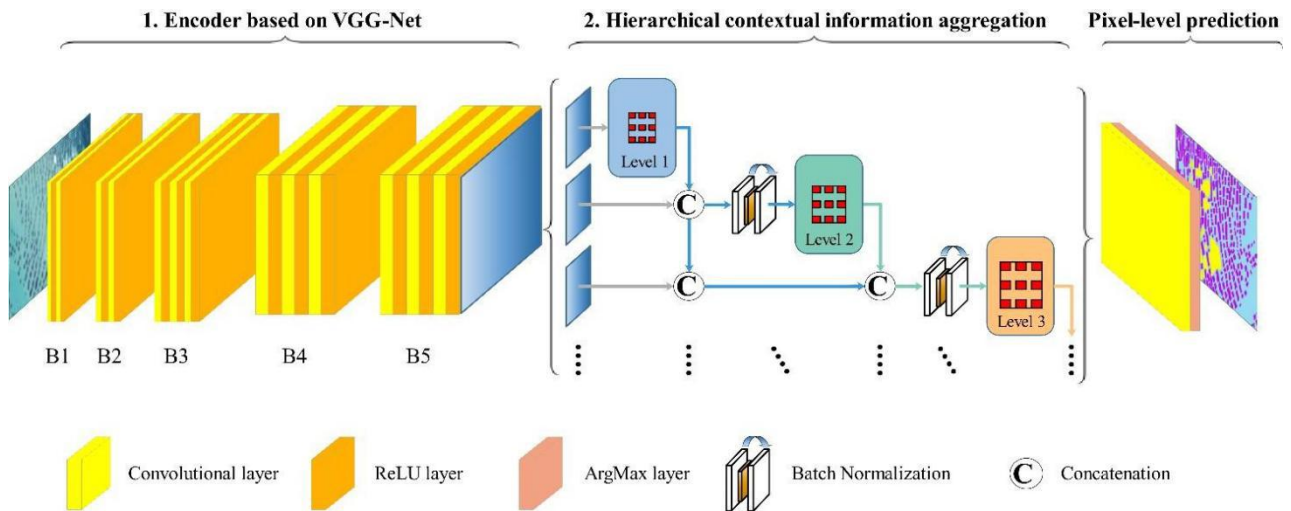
1. Encoder based on VGG-Net

2. Hierarchical contextual information aggregation

Pixel-level prediction

Level 1

C

Level 2

C

C

Level 3

B1 B2 B3 B4 B5

Convolutional layer

ReLU layer

ArgMax layer

Batch Normalization

C Concatenation